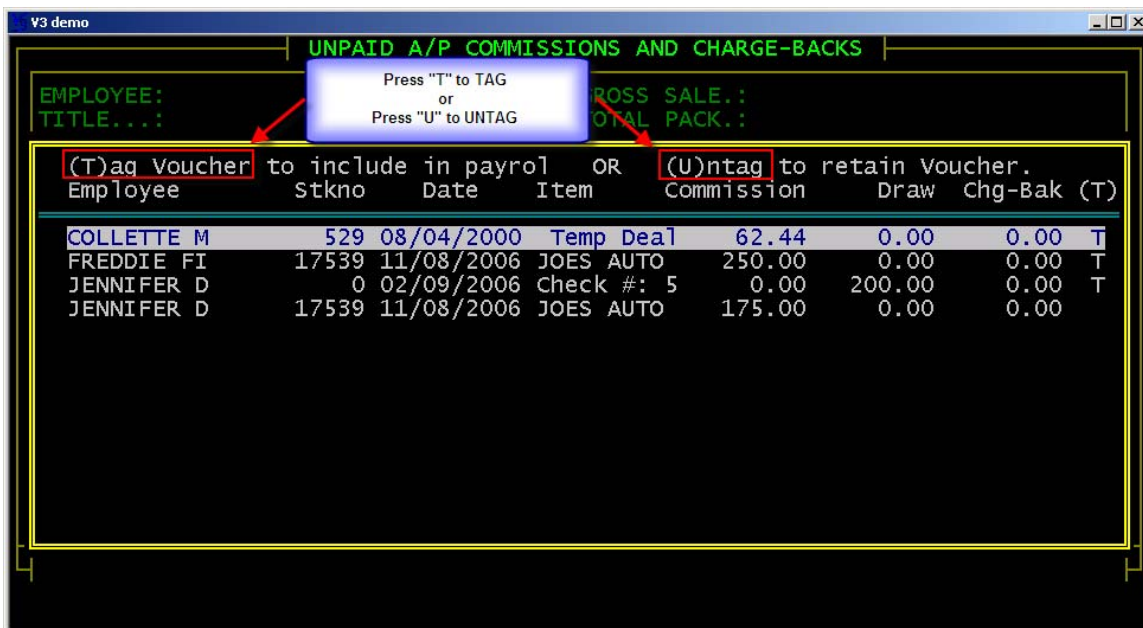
V3 demo

UNPAID A/P COMMISSIONS AND CHARGE-BACKS

EMPLOYEE:
TITLE...:

Press "T" to TAG
or
Press "U" to UNTAG

GROSS SALE.:
TOTAL PACK.:

(T)ag Voucher to include in payrol OR (U)ntag to retain Voucher.

| Employee | Stkno | Date | Item | Commission | Draw | Chg-Bak | (T) |
|---|---|---|---|---|---|---|---|
| COLLETTE M | 529 | 08/04/2000 | Temp Deal | 62.44 | 0.00 | 0.00 | T |
| FREDDIE FI | 17539 | 11/08/2006 | JOES AUTO | 250.00 | 0.00 | 0.00 | T |
| JENNIFER D | 0 | 02/09/2006 | Check #: 5 | 0.00 | 200.00 | 0.00 | T |
| JENNIFER D | 17539 | 11/08/2006 | JOES AUTO | 175.00 | 0.00 | 0.00 | |